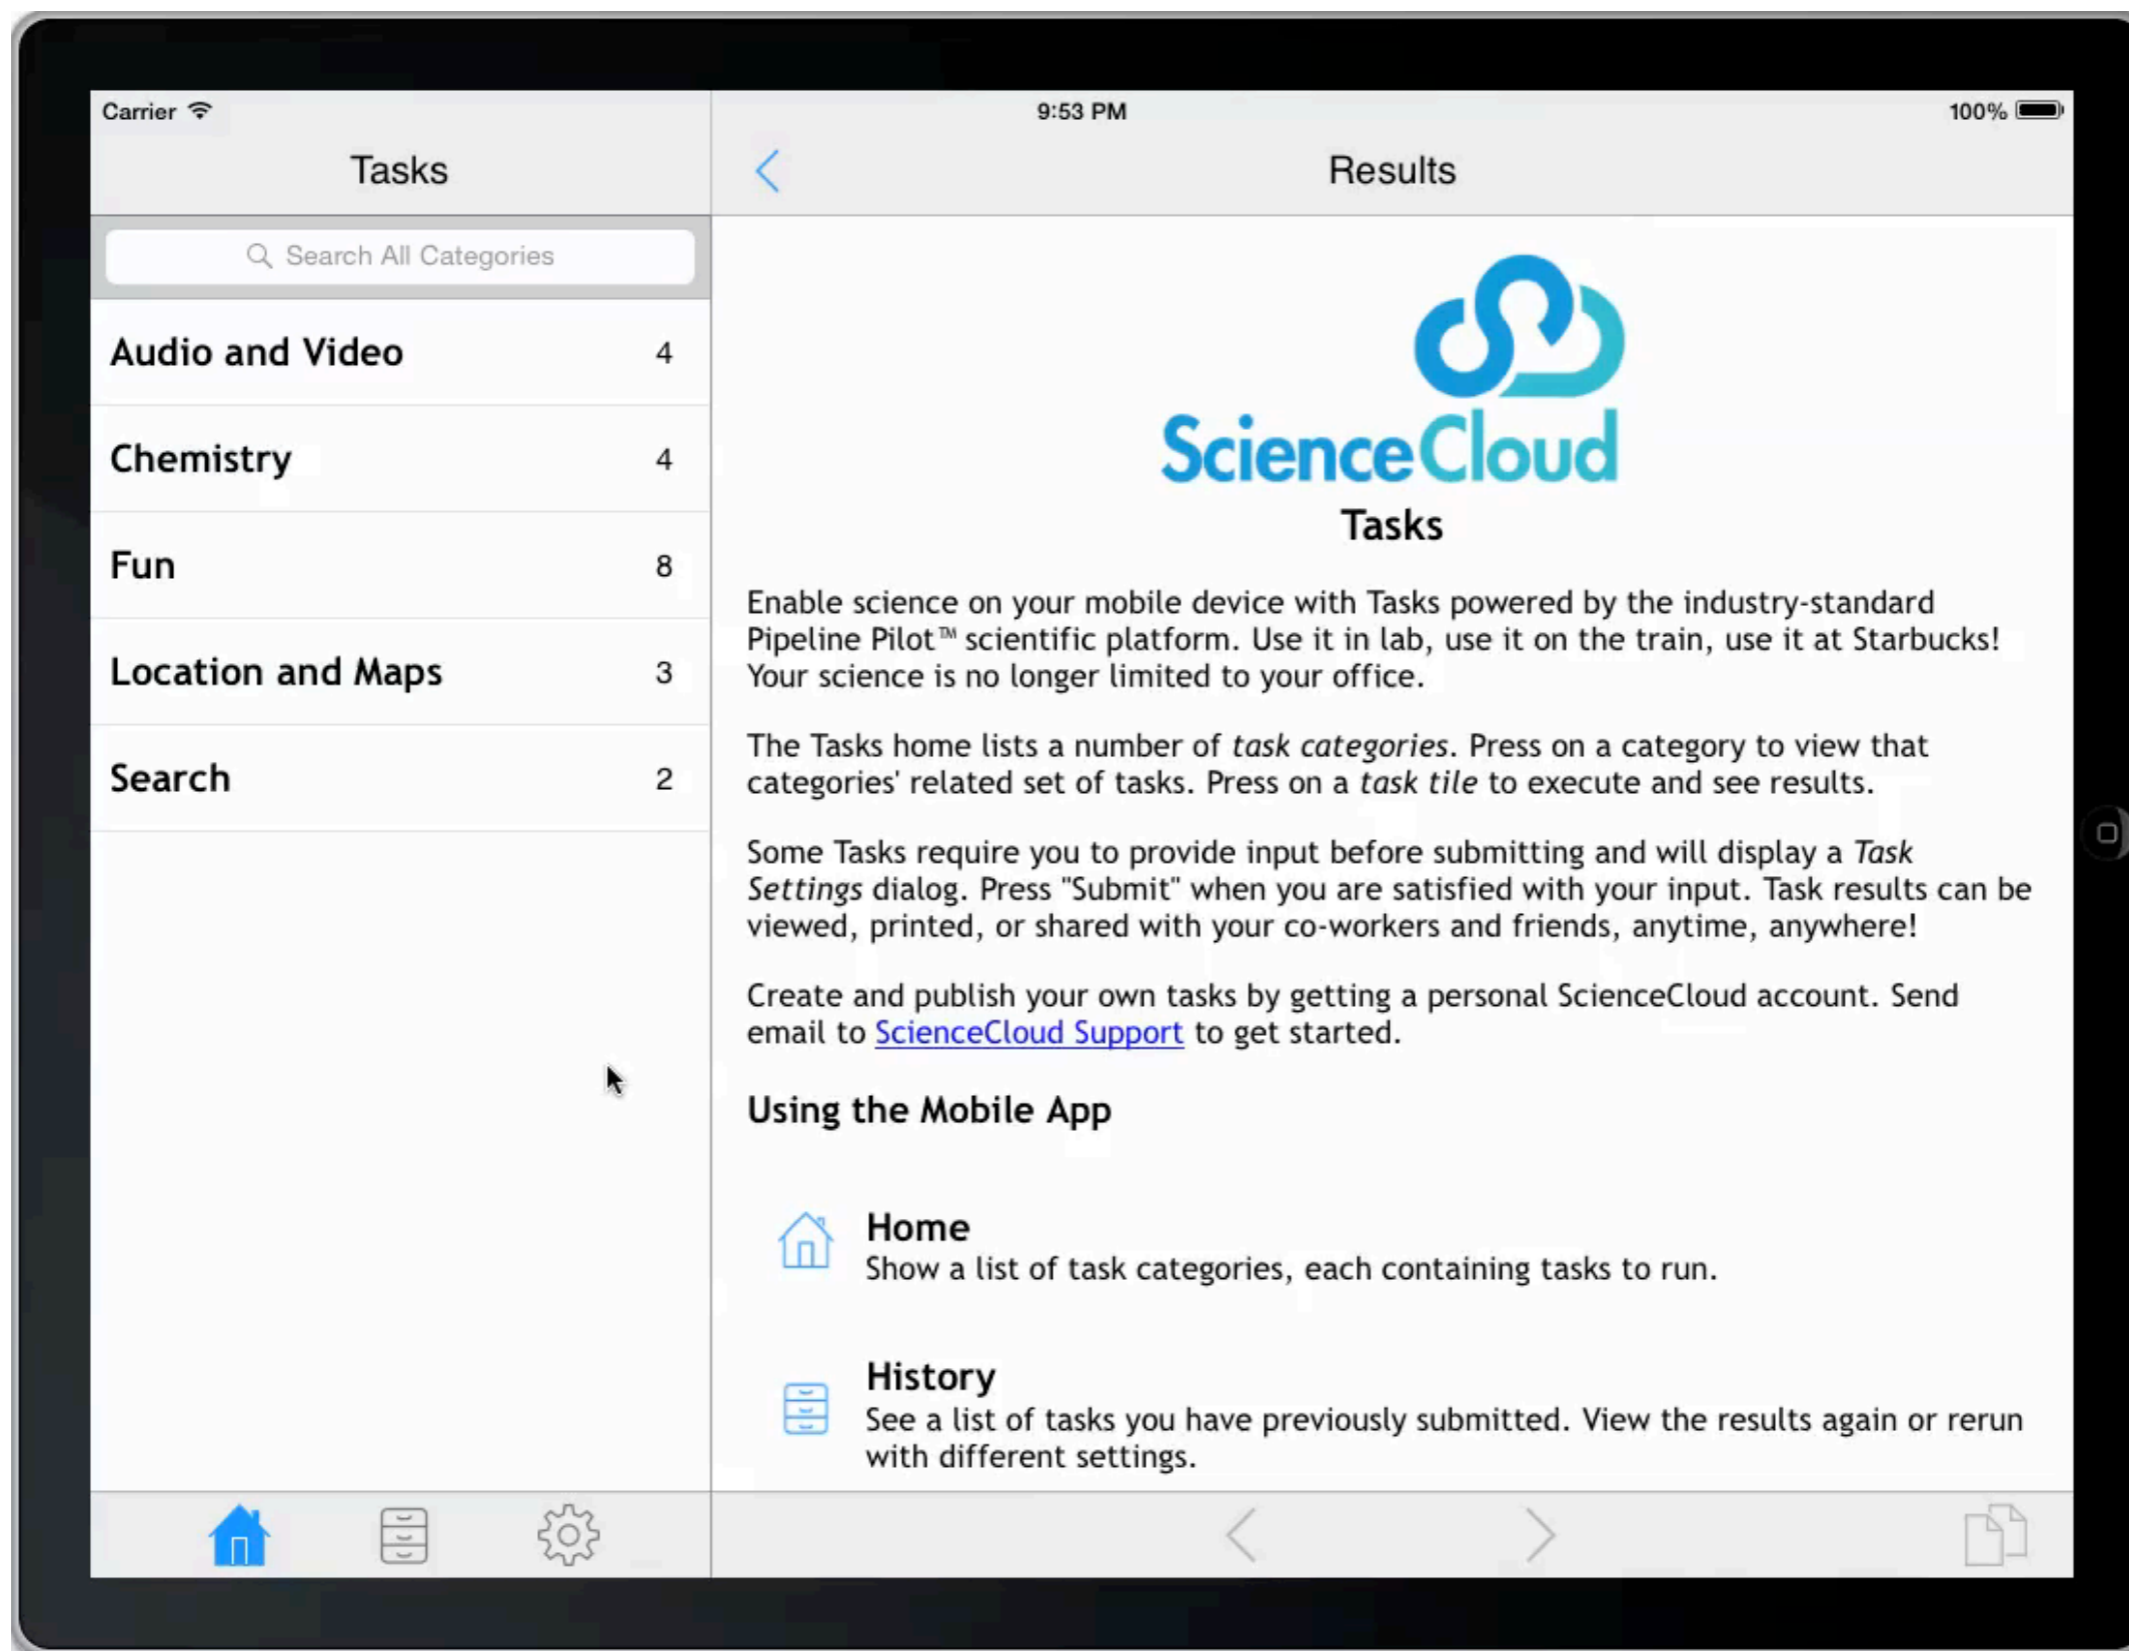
Carrier
9:53 PM
100%

Tasks

Search All Categories

| | |
|---|---|
| Audio and Video | 4 |
| Chemistry | 4 |
| Fun | 8 |
| Location and Maps | 3 |
| Search | 2 |

Results

ScienceCloud
Tasks

Enable science on your mobile device with Tasks powered by the industry-standard Pipeline Pilot™ scientific platform. Use it in lab, use it on the train, use it at Starbucks! Your science is no longer limited to your office.

The Tasks home lists a number of *task categories*. Press on a category to view that categories' related set of tasks. Press on a *task tile* to execute and see results.

Some Tasks require you to provide input before submitting and will display a *Task Settings* dialog. Press "Submit" when you are satisfied with your input. Task results can be viewed, printed, or shared with your co-workers and friends, anytime, anywhere!

Create and publish your own tasks by getting a personal ScienceCloud account. Send email to ScienceCloud Support to get started.

Using the Mobile App

Home
Show a list of task categories, each containing tasks to run.

History
See a list of tasks you have previously submitted. View the results again or rerun with different settings.